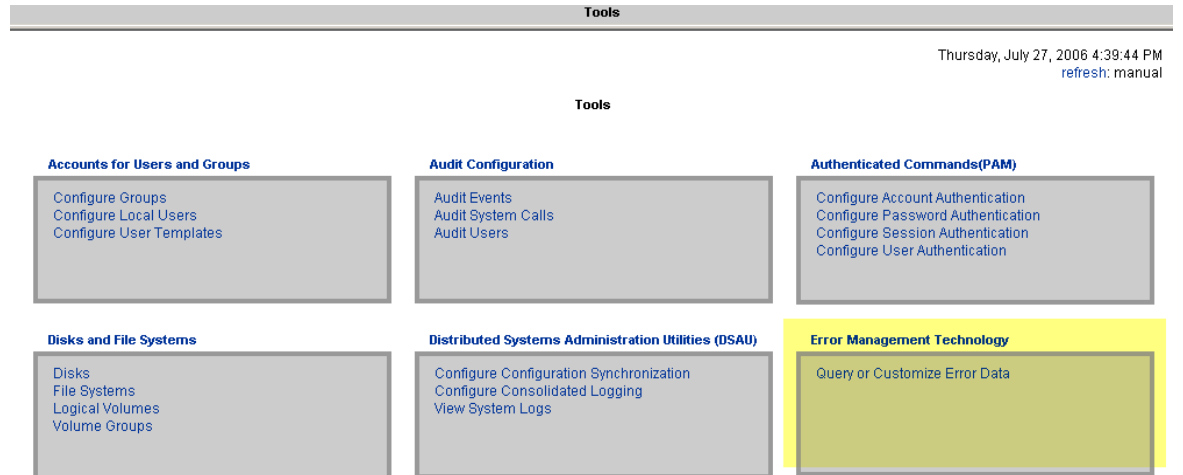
Tools

Thursday, July 27, 2006 4:39:44 PM
refresh: manual

Tools

Accounts for Users and Groups

Configure Groups
Configure Local Users
Configure User Templates

Audit Configuration

Audit Events
Audit System Calls
Audit Users

Authenticated Commands(PAM)

Configure Account Authentication
Configure Password Authentication
Configure Session Authentication
Configure User Authentication

Disks and File Systems

Disks
File Systems
Logical Volumes
Volume Groups

Distributed Systems Administration Utilities (DSAU)

Configure Configuration Synchronization
Configure Consolidated Logging
View System Logs

Error Management Technology

Query or Customize Error Data